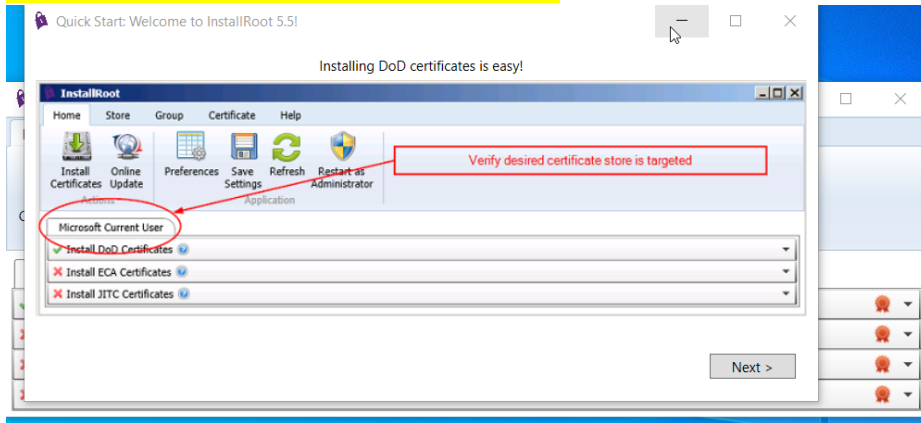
Quick Start: Welcome to InstallRoot 5.5!

Installing DoD certificates is easy!

InstallRoot

Home Store Group Certificate Help

Install Certificates Online Update Preferences Save Settings Refresh Restart as Administrator

Actions Application

Verify desired certificate store is targeted

Microsoft Current User

Install DoD Certificates

Install ECA Certificates

Install JITC Certificates

Next >